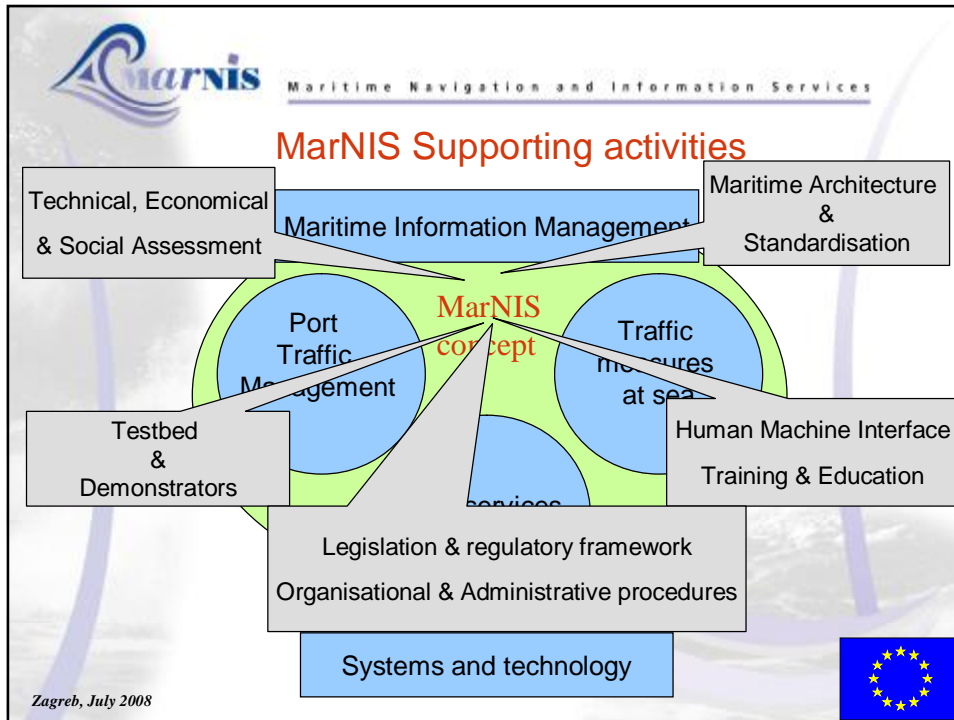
MarNIS

Maritime Navigation and Information Services

MarNIS Supporting activities

Technical, Economical & Social Assessment

Maritime Information Managemen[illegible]

Maritime Architecture & Standardisation

MarNIS concept

Port Traffic Ma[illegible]agement

Traffic m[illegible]res at se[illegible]

Testbed & Demonstrators

Human Machine Interface

Training & Education

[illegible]services

Legislation & regulatory framework

Organisational & Administrative procedures

Systems and technology

Zagreb, July 2008